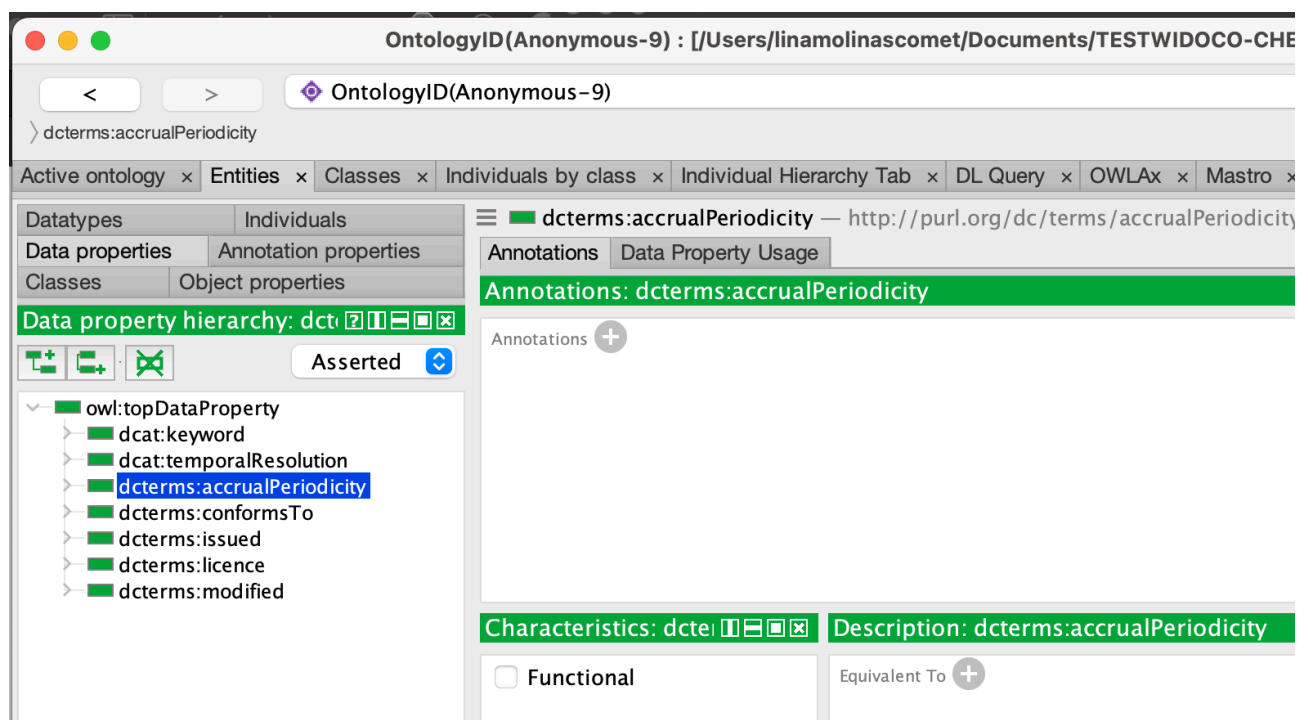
OntologyID(Anonymous-9) : [/Users/linamolinascomet/Documents/TESTWIDOCO-CHE

<

>

OntologyID(Anonymous-9)

dcterms:accrualPeriodicity

Active ontology × Entities × Classes × Individuals by class × Individual Hierarchy Tab × DL Query × OWLAx × Mastro ×

Datatypes | Individuals
Data properties | Annotation properties
Classes | Object properties

Data property hierarchy: dct

Asserted

owl:topDataProperty
dcat:keyword
dcat:temporalResolution
dcterms:accrualPeriodicity
dcterms:conformsTo
dcterms:issued
dcterms:licence
dcterms:modified

dcterms:accrualPeriodicity — http://purl.org/dc/terms/accrualPeriodicity

Annotations | Data Property Usage

Annotations: dcterms:accrualPeriodicity

Annotations

Characteristics: dcte

Description: dcterms:accrualPeriodicity

Functional

Equivalent To